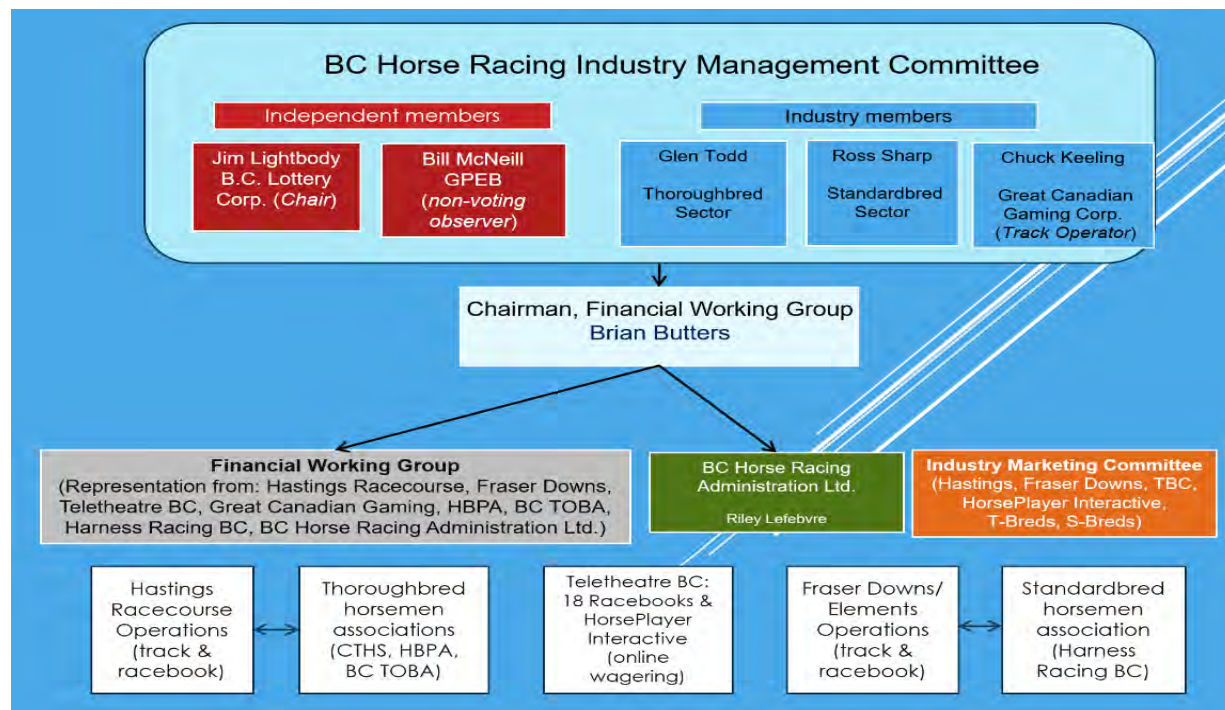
BC Horse Racing Industry Management Committee

Independent members

Jim Lightbody
B.C. Lottery Corp. (Chair)

Bill McNeill
GPEB
(non-voting observer)

Industry members

Glen Todd

Thoroughbred Sector

Ross Sharp

Standardbred Sector

Chuck Keeling

Great Canadian Gaming Corp.
(Track Operator)

Chairman, Financial Working Group
Brian Butters

Financial Working Group
(Representation from: Hastings Racecourse, Fraser Downs, Teletheatre BC, Great Canadian Gaming, HBPA, BC TOBA, Harness Racing BC, BC Horse Racing Administration Ltd.)

BC Horse Racing Administration Ltd.

Riley Lefebvre

Industry Marketing Committee
(Hastings, Fraser Downs, TBC, HorsePlayer Interactive, T-Breds, S-Breds)

Hastings Racecourse Operations (track & racebook)

Thoroughbred horsemen associations (CTHS, HBPA, BC TOBA)

Teletheatre BC: 18 Racebooks & HorsePlayer Interactive (online wagering)

Fraser Downs/ Elements Operations (track & racebook)

Standardbred horsemen association (Harness Racing BC)